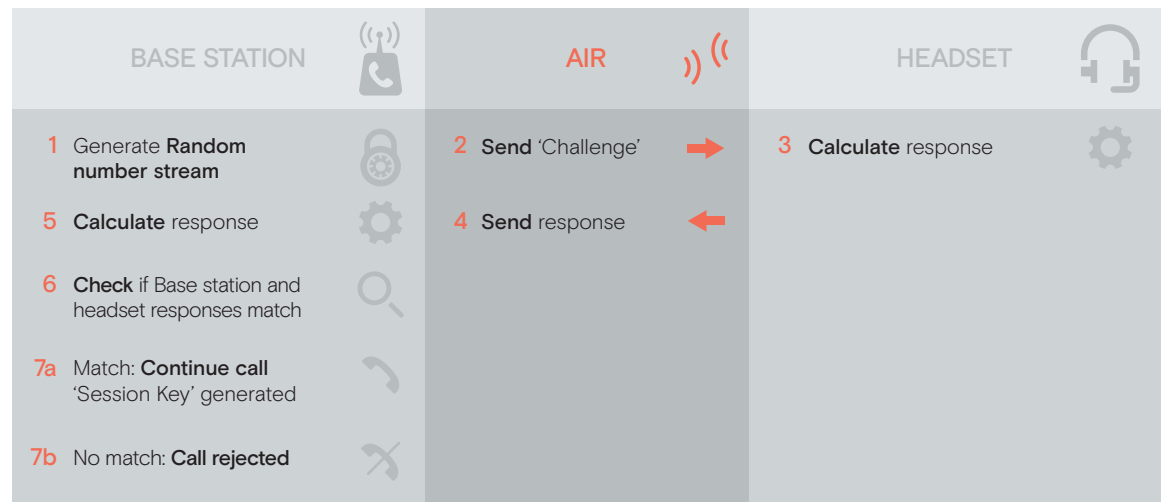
BASE STATION

AIR

HEADSET

1 Generate Random number stream

5 Calculate response

6 Check if Base station and headset responses match

7a Match: Continue call 'Session Key' generated

7b No match: Call rejected

2 Send 'Challenge'

4 Send response

3 Calculate response